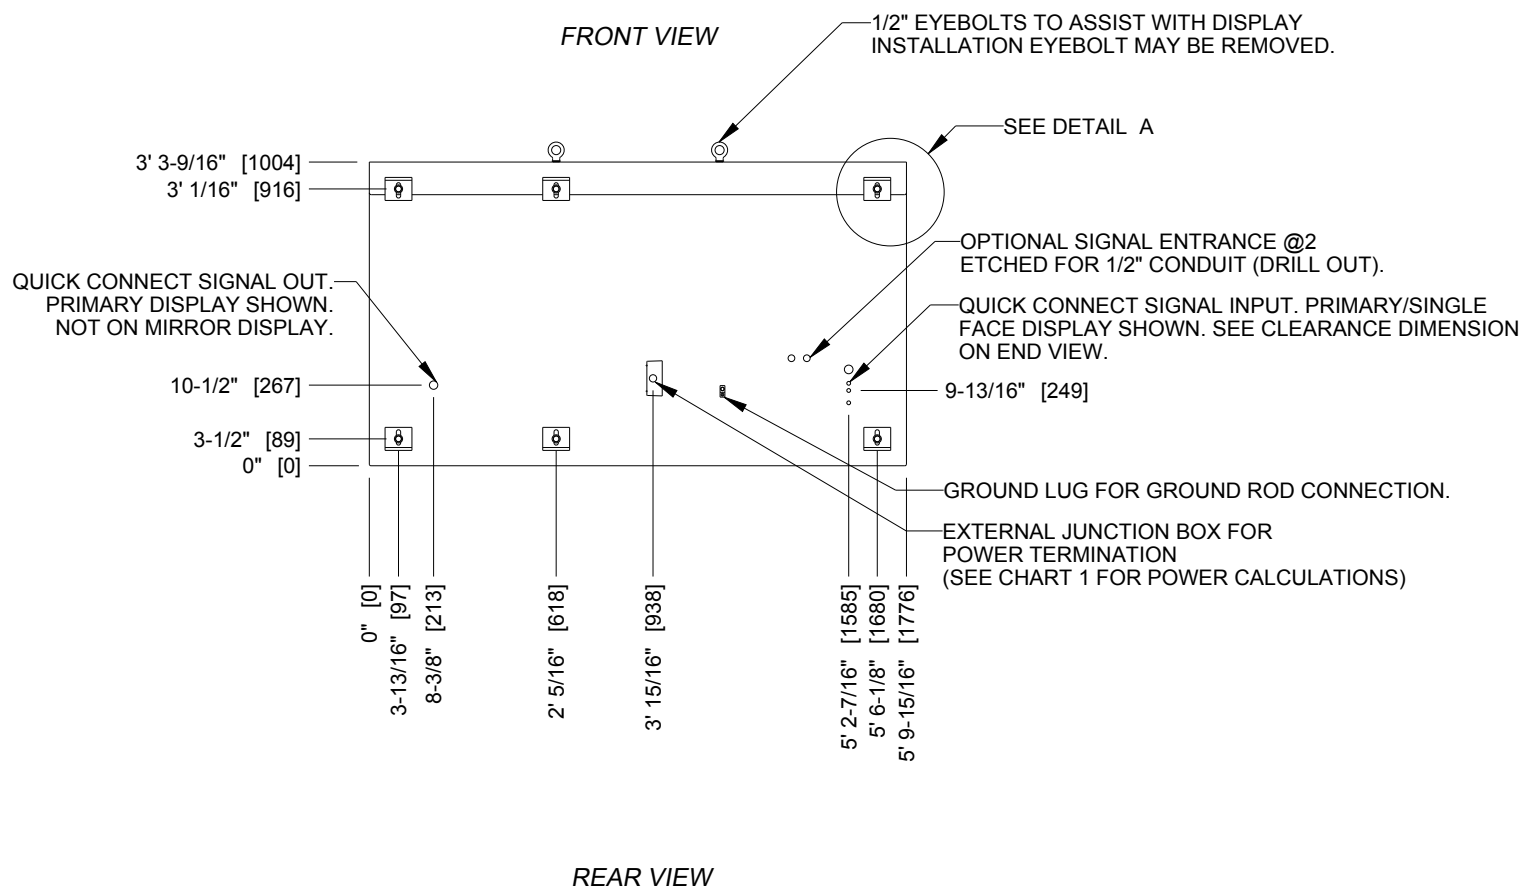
FRONT VIEW

1/2" EYEBOLTS TO ASSIST WITH DISPLAY INSTALLATION EYEBOLT MAY BE REMOVED.

SEE DETAIL A

3' 3-9/16" [1004]
3' 1/16" [916]

OPTIONAL SIGNAL ENTRANCE @2 ETCHED FOR 1/2" CONDUIT (DRILL OUT).

QUICK CONNECT SIGNAL OUT. PRIMARY DISPLAY SHOWN. NOT ON MIRROR DISPLAY.

QUICK CONNECT SIGNAL INPUT. PRIMARY/SINGLE FACE DISPLAY SHOWN. SEE CLEARANCE DIMENSION ON END VIEW.

10-1/2" [267]
9-13/16" [249]
3-1/2" [89]
0" [0]

GROUND LUG FOR GROUND ROD CONNECTION.

EXTERNAL JUNCTION BOX FOR POWER TERMINATION (SEE CHART 1 FOR POWER CALCULATIONS)

0" [0]
3-13/16" [97]
8-3/8" [213]
2' 5/16" [618]
3' 15/16" [938]
5' 2-7/16" [1585]
5' 6-1/8" [1680]
5' 9-15/16" [1776]

REAR VIEW